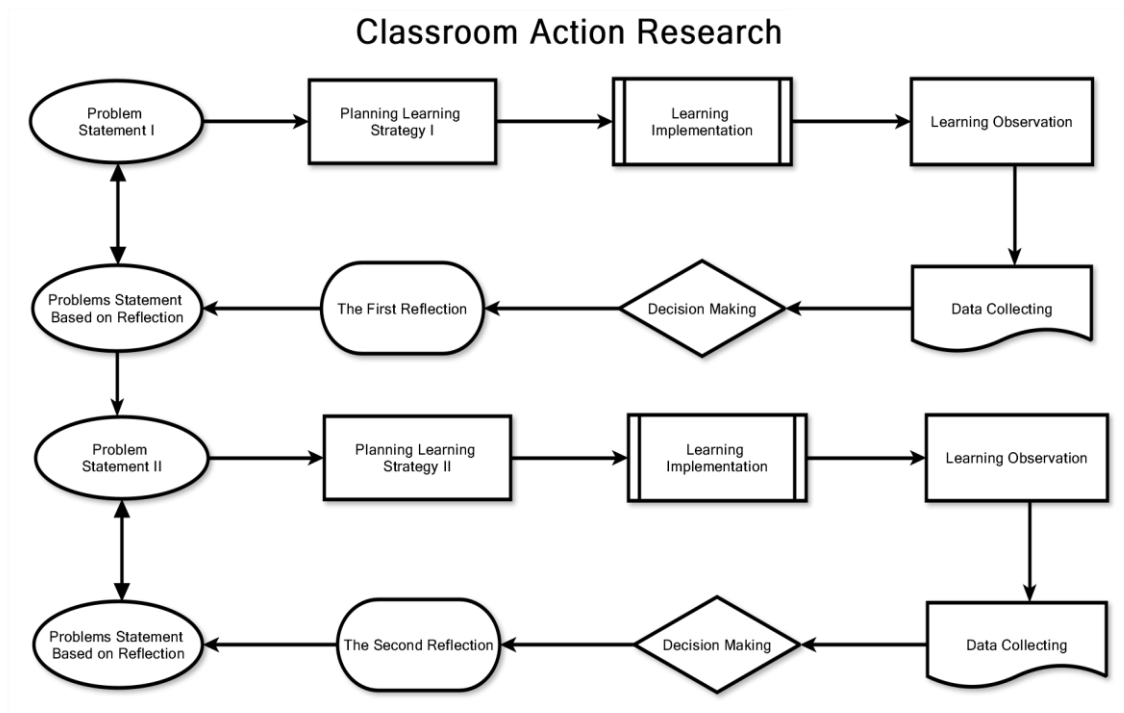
Classroom Action Research

Problem Statement I

Planning Learning Strategy I

Learning Implementation

Learning Observation

Data Collecting

Decision Making

The First Reflection

Problems Statement Based on Reflection

Problem Statement II

Planning Learning Strategy II

Learning Implementation

Learning Observation

Data Collecting

Decision Making

The Second Reflection

Problems Statement Based on Reflection